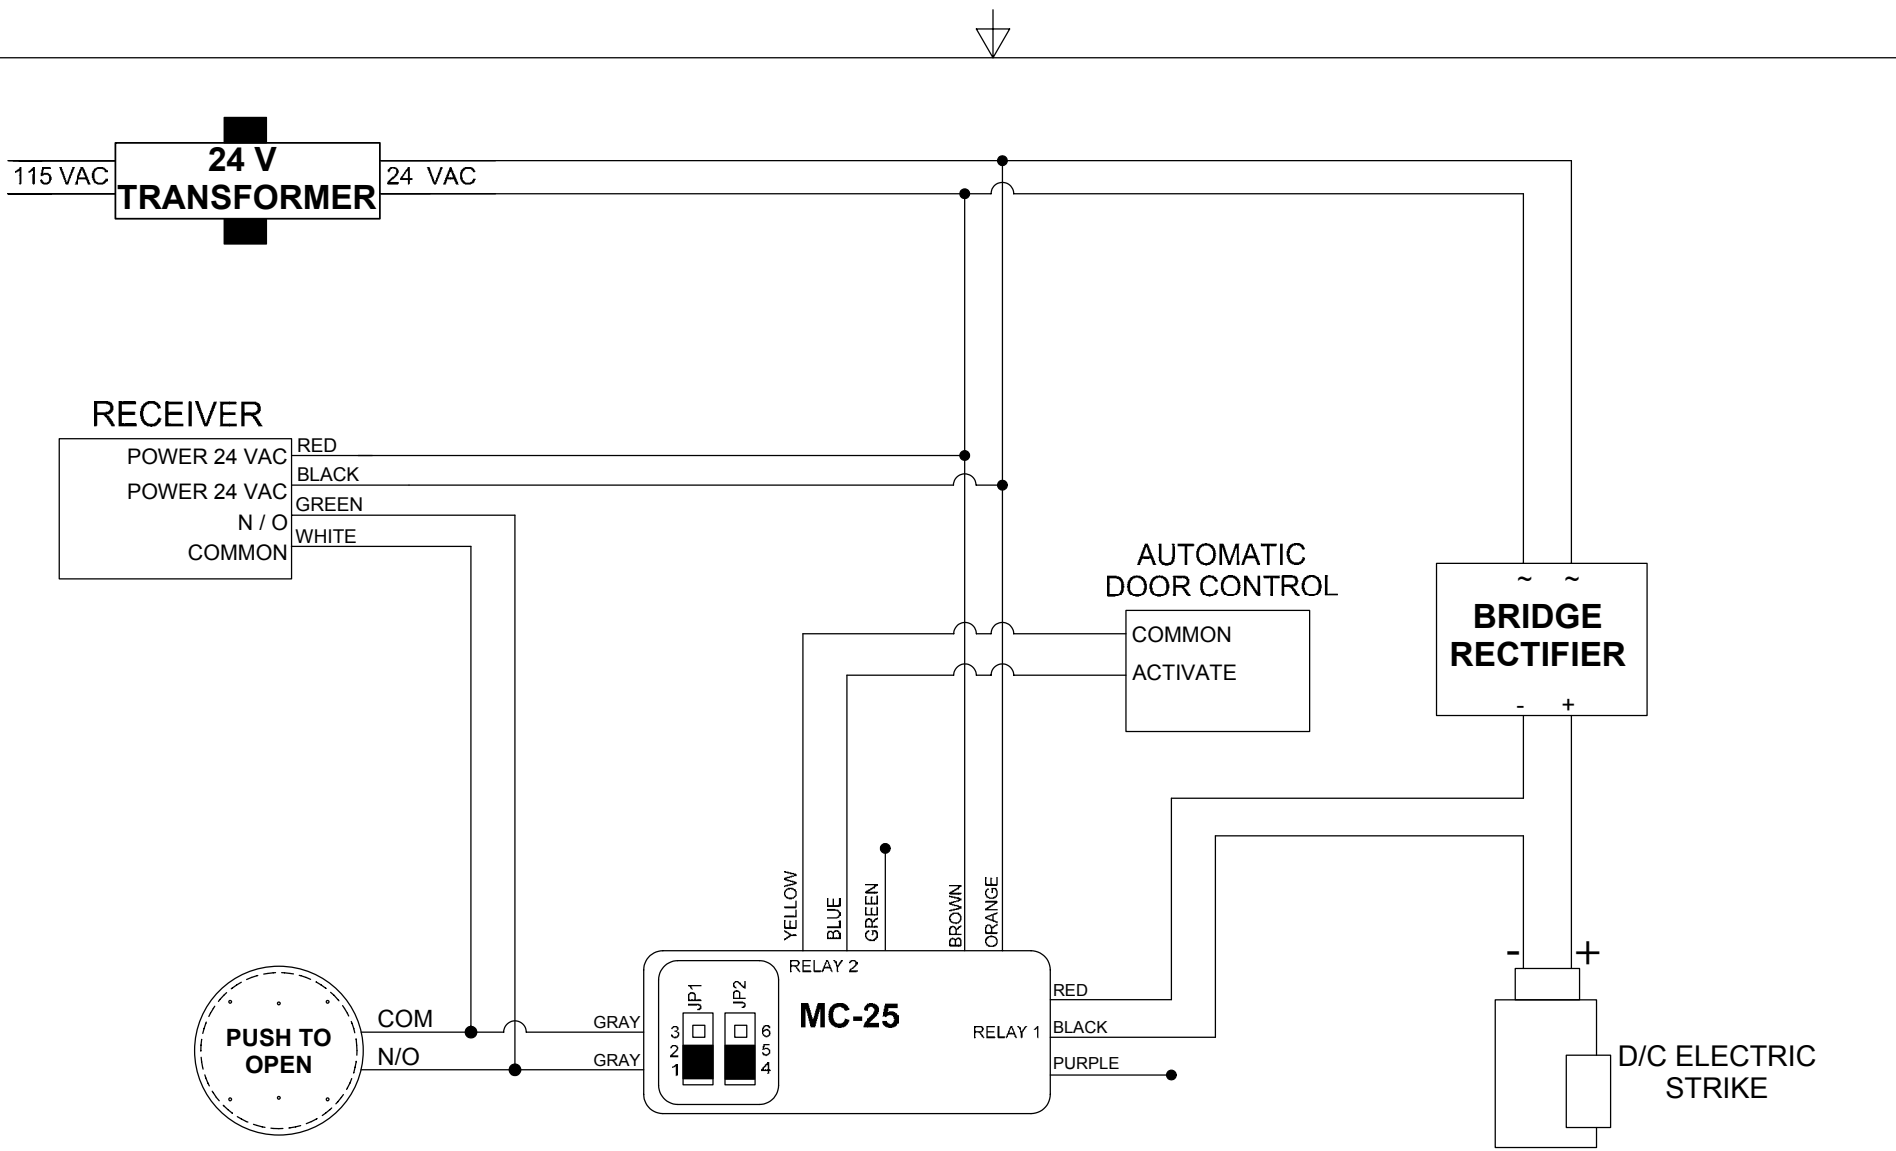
115 VAC
24 V
TRANSFORMER
24 VAC

RECEIVER
POWER 24 VAC
POWER 24 VAC
N / O
COMMON
RED
BLACK
GREEN
WHITE

AUTOMATIC
DOOR CONTROL
COMMON
ACTIVATE

~ ~
BRIDGE
RECTIFIER
- +

YELLOW
BLUE
GREEN
BROWN
ORANGE

RELAY 2
MC-25
JP1
JP2
3
2
1
6
5
4
RELAY 1
RED
BLACK
PURPLE
GRAY
GRAY

PUSH TO
OPEN
COM
N/O

- +
D/C ELECTRIC
STRIKE